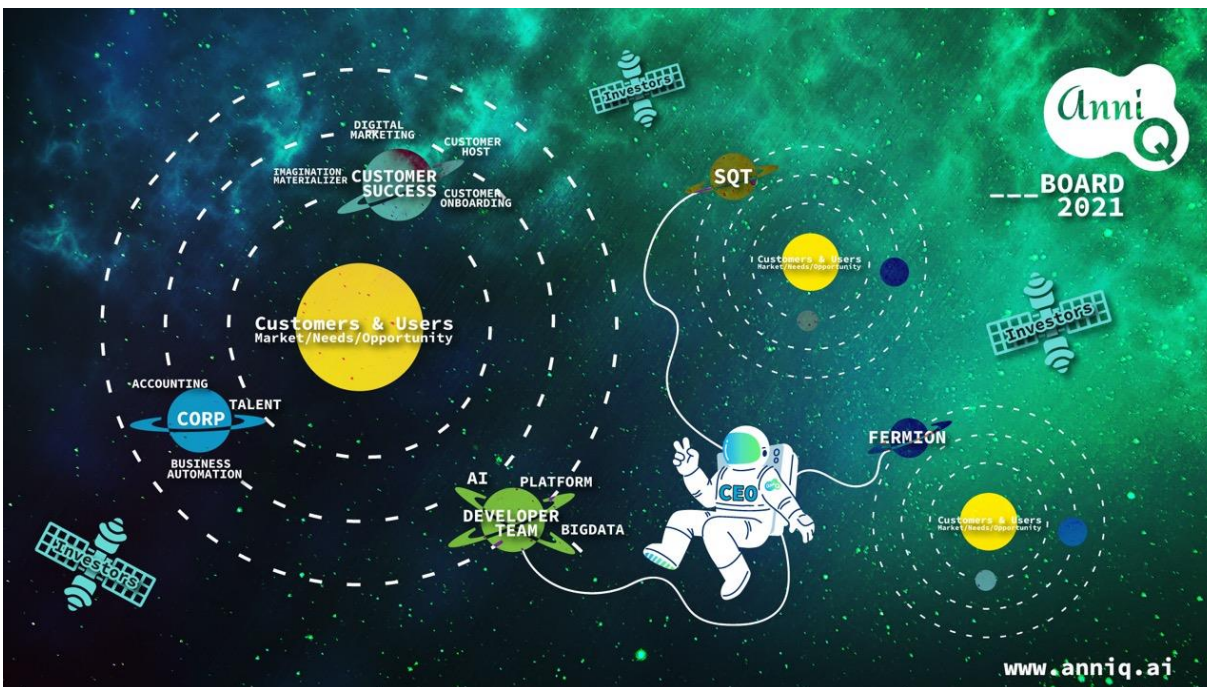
Investors

AnniQ

___BOARD 2021

DIGITAL MARKETING

IMAGINATION MATERIALIZER

CUSTOMER SUCCESS

CUSTOMER HOST

CUSTOMER ONBOARDING

SQT

Customers & Users
Market/Needs/Opportunity

Customers & Users
Market/Needs/Opportunity

Investors

ACCOUNTING

CORP

TALENT

BUSINESS AUTOMATION

AI

PLATFORM

DEVELOPER TEAM

BIGDATA

CEO

FERMION

Customers & Users
Market/Needs/Opportunity

Investors

www.anniq.ai